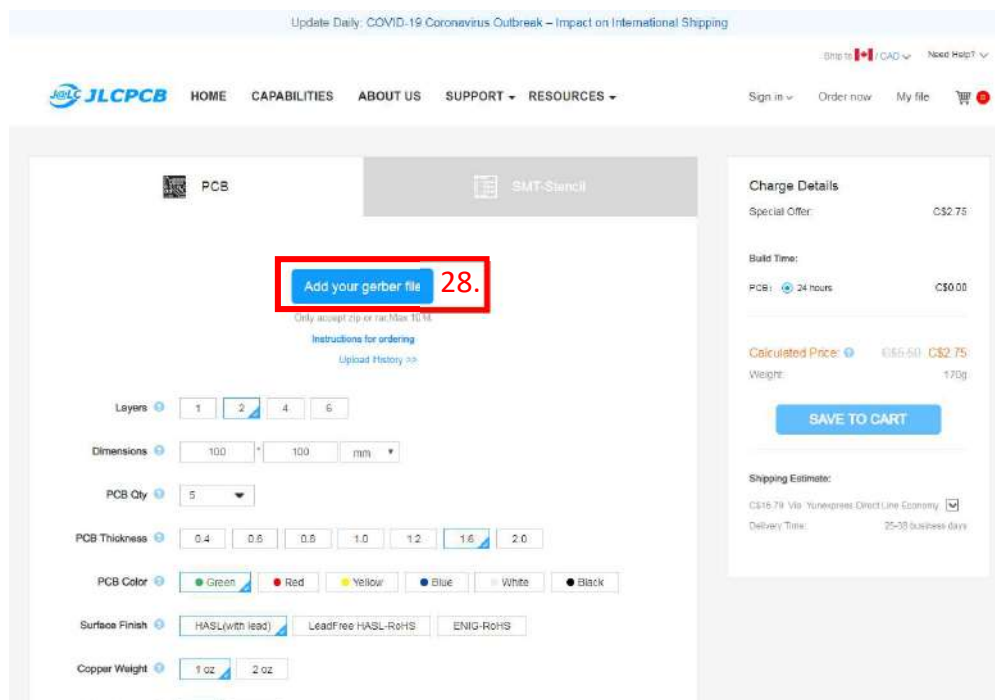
Update Daily: COVID-19 Coronavirus Outbreak – Impact on International Shipping

Ship to / CAD Need Help?

JLCPCB HOME CAPABILITIES ABOUT US SUPPORT RESOURCES

Sign in Order now My file

PCB

SMT-Stencil

Add your gerber file

28.

Only accept zip or rar,Max 10M

Instructions for ordering

Upload History >>

Layers 1 2 4 6

Dimensions 100 * 100 mm

PCB Qty 5

PCB Thickness 0.4 0.6 0.8 1.0 1.2 1.6 2.0

PCB Color Green Red Yellow Blue White Black

Surface Finish HASL(with lead) LeadFree HASL-RoHS ENIG-RoHS

Copper Weight 1 oz 2 oz

Charge Details

Special Offer: C$2.75

Build Time:

PCB: 24 hours C$0.00

Calculated Price: C$5.50 C$2.75

Weight: 170g

SAVE TO CART

Shipping Estimate:

C$16.79 Via Yunexpress Direct Line Economy

Delivery Time: 25-38 business days